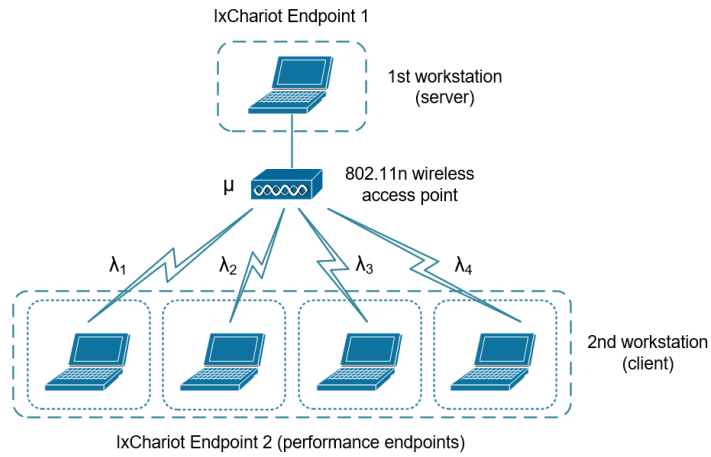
IxChariot Endpoint 1

1st workstation (server)

μ

802.11n wireless access point

$\lambda_1$

$\lambda_2$

$\lambda_3$

$\lambda_4$

2nd workstation (client)

IxChariot Endpoint 2 (performance endpoints)